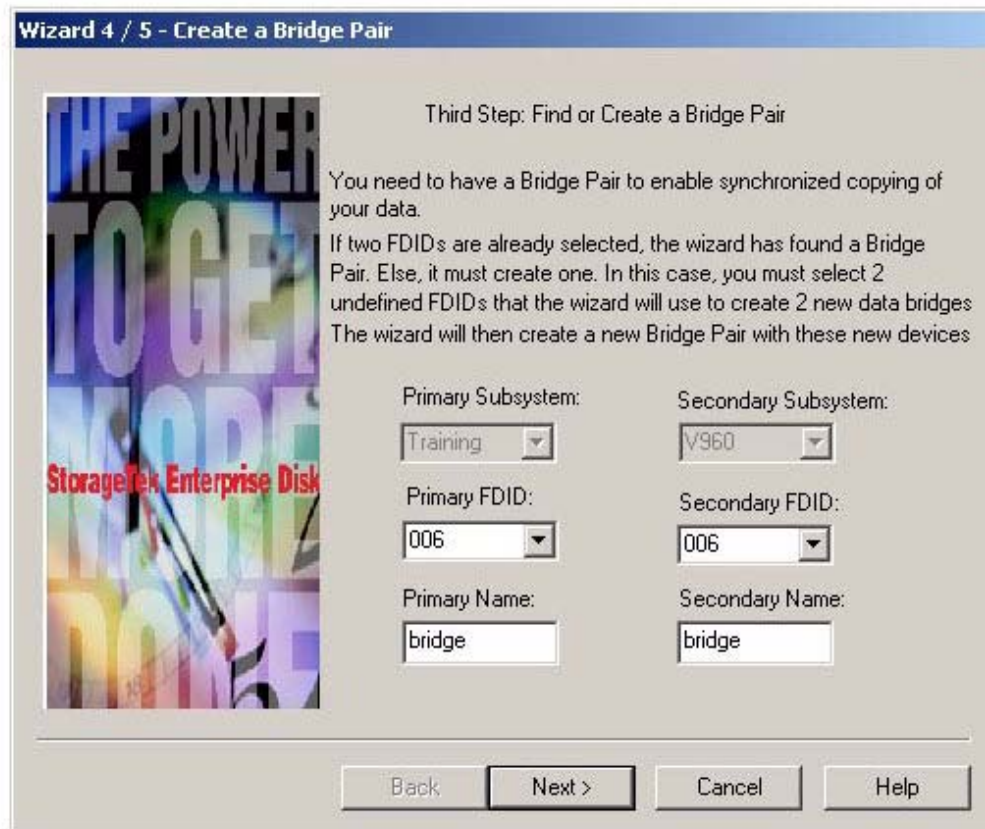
Wizard 4 / 5 - Create a Bridge Pair

THE POWER TO GET MORE DONE

StorageTek Enterprise Disk

Third Step: Find or Create a Bridge Pair

You need to have a Bridge Pair to enable synchronized copying of your data.

If two FDIDs are already selected, the wizard has found a Bridge Pair. Else, it must create one. In this case, you must select 2 undefined FDIDs that the wizard will use to create 2 new data bridges The wizard will then create a new Bridge Pair with these new devices

Primary Subsystem:
Training

Secondary Subsystem:
V960

Primary FDID:
006

Secondary FDID:
006

Primary Name:
bridge

Secondary Name:
bridge

Back
Next >
Cancel
Help